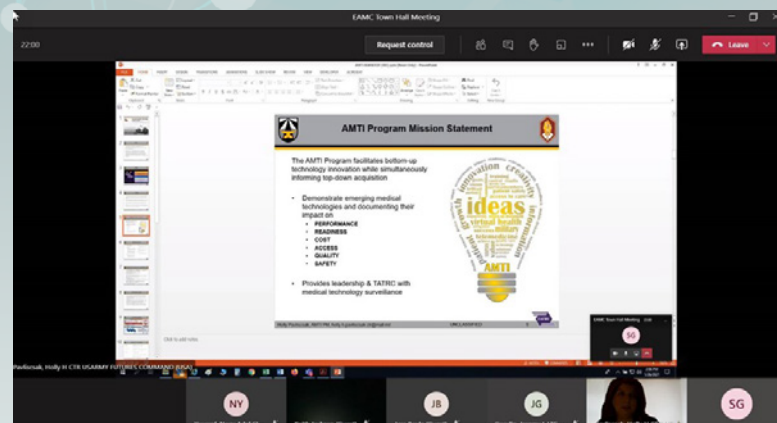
EAMC Town Hall Meeting

22:00

Request control

Leave

AMTI Program Mission Statement

The AMTI Program facilitates bottom-up technology innovation while simultaneously informing top-down acquisition

- Demonstrate emerging medical technologies and documenting their impact on
  - PERFORMANCE
  - READINESS
  - COST
  - ACCESS
  - QUALITY
  - SAFETY

- Provides leadership & TATRC with medical technology surveillance

ideas

innovation

creativity

AMTI

UNCLASSIFIED

Click to add notes

Pavliscsak, Holly H CTR USARMY FUTURES COMMAND (USA)

EAMC Town Hall Meeting

SG

NY

JB

JG

SG